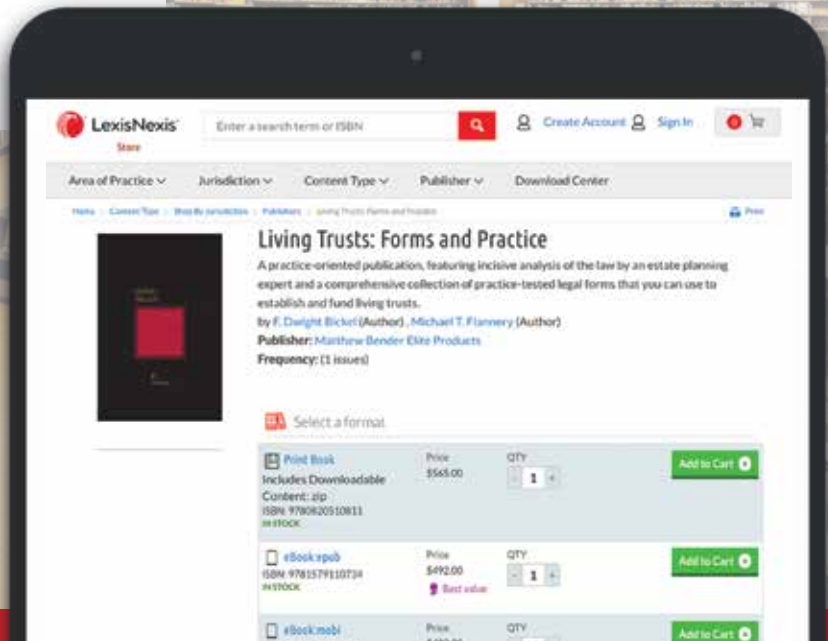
LexisNexis Store

Enter a search term or ISBN

Create Account Sign In

0

Area of Practice Jurisdiction Content Type Publisher Download Center

Home > Content Type > Shop By Jurisdiction > Publishers > Living Trusts: Forms and Practice

Print

Living Trusts: Forms and Practice

A practice-oriented publication, featuring incisive analysis of the law by an estate planning expert and a comprehensive collection of practice-tested legal forms that you can use to establish and fund living trusts.

by F. Dwight Bickel (Author), Michael T. Flannery (Author)

Publisher: Matthew Bender Elite Products

Frequency: (1 issues)

Select a format

| | | | |
|---|---|---|---|
| Print Book Includes Downloadable Content: zip ISBN: 9780820510811 IN STOCK | Price $565.00 | QTY 1 | Add to Cart |
| eBook:epub ISBN: 9781579110734 IN STOCK | Price $492.00 Best value | QTY 1 | Add to Cart |
| eBook:mobi | Price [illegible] | QTY | Add to Cart |